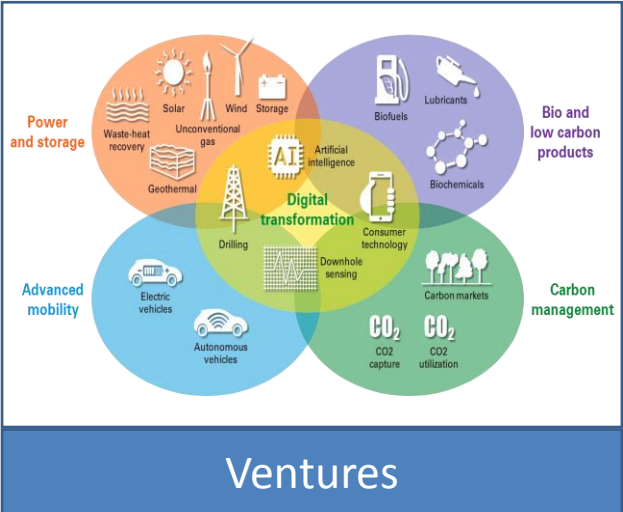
Power and storage

Waste-heat recovery

Solar

Unconventional gas

Wind

Storage

Geothermal

Biofuels

Lubricants

Bio and low carbon products

Biochemicals

AI

Artificial intelligence

Digital transformation

Drilling

Consumer technology

Downhole sensing

Advanced mobility

Electric vehicles

Autonomous vehicles

Carbon markets

Carbon management

$CO_2$

$CO_2$

CO2 capture

CO2 utilization

Ventures